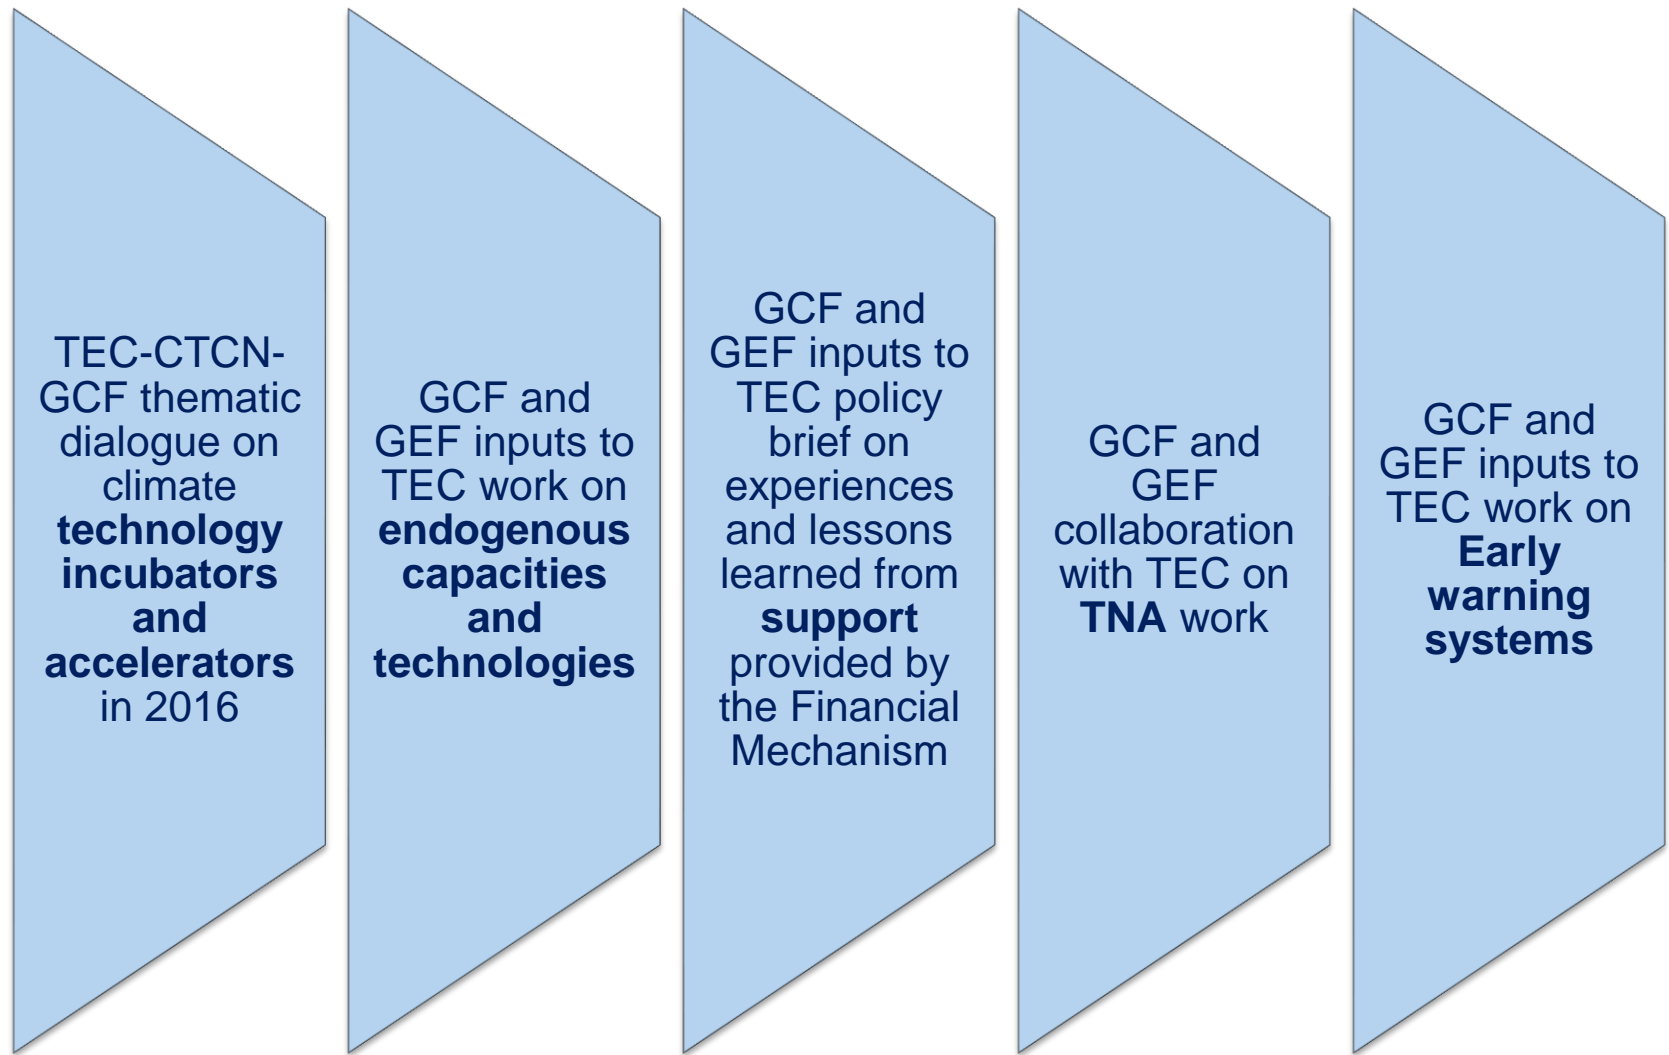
TEC-CTCN-GCF thematic dialogue on climate technology incubators and accelerators in 2016

GCF and GEF inputs to TEC work on endogenous capacities and technologies

GCF and GEF inputs to TEC policy brief on experiences and lessons learned from support provided by the Financial Mechanism

GCF and GEF collaboration with TEC on TNA work

GCF and GEF inputs to TEC work on Early warning systems